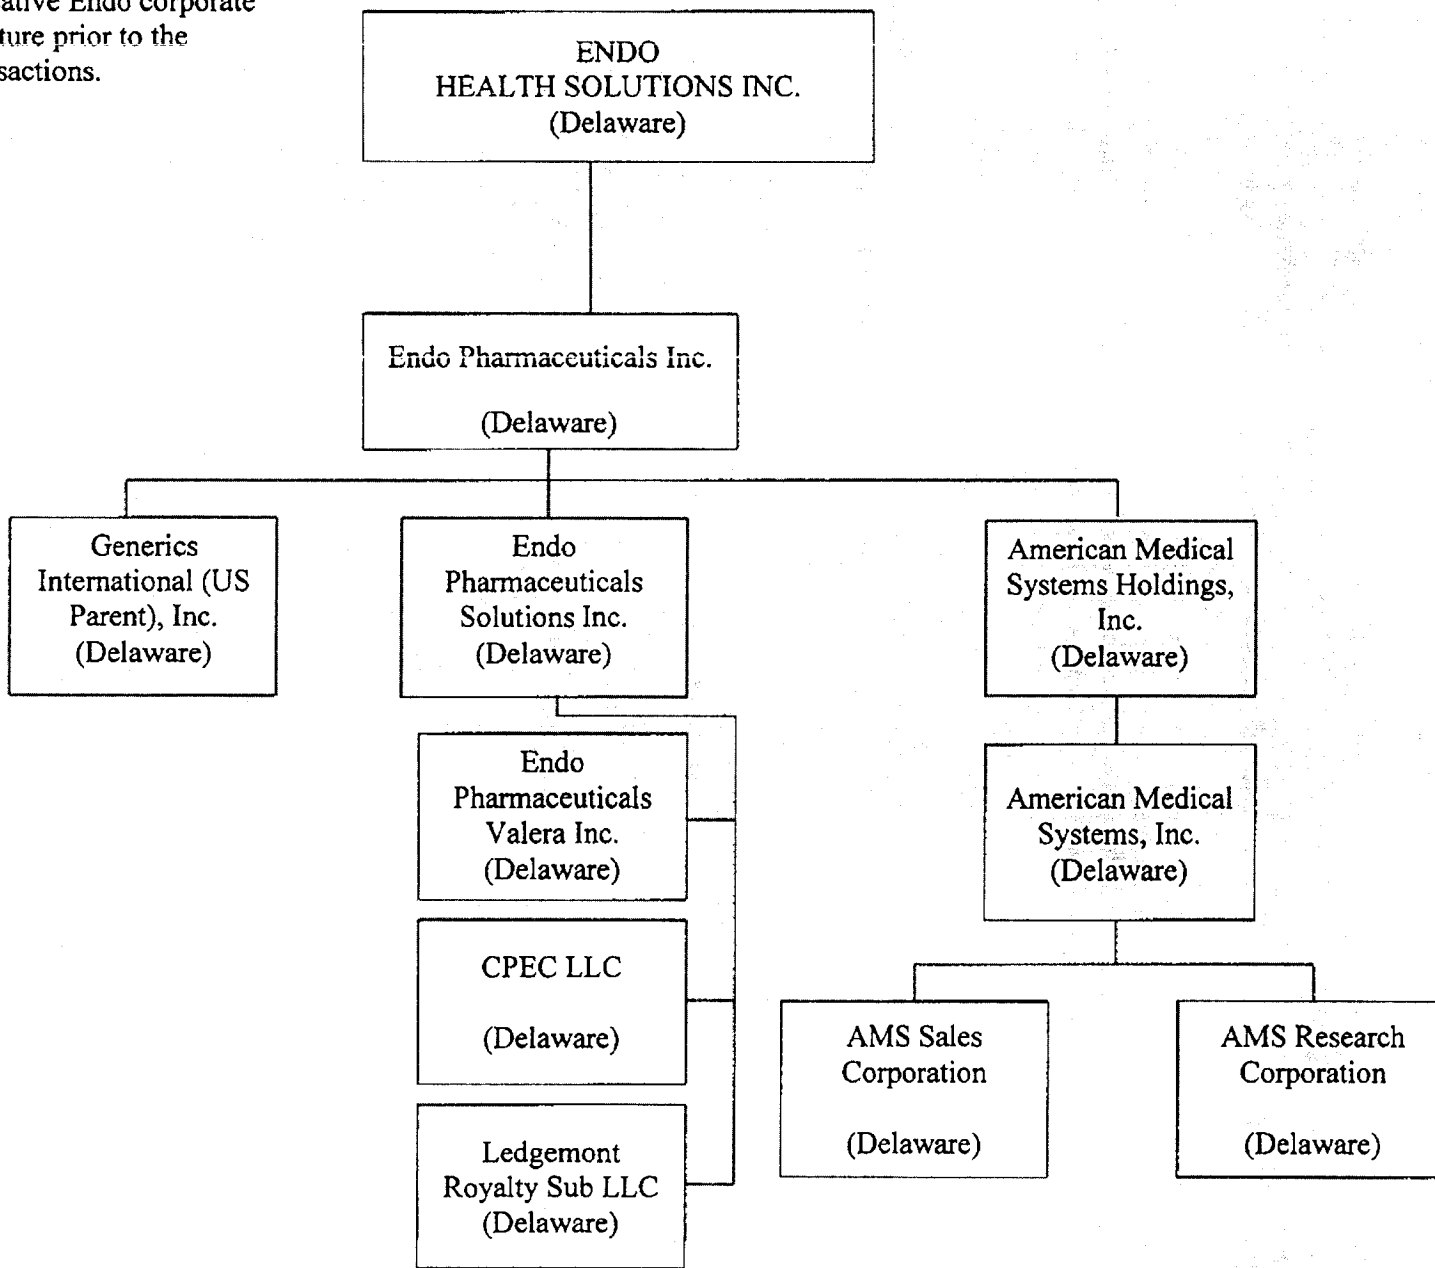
ative Endo corporate ture prior to the sactions.

ENDO
HEALTH SOLUTIONS INC.
(Delaware)

Endo Pharmaceuticals Inc.
(Delaware)

Generics International (US Parent), Inc.
(Delaware)

Endo Pharmaceuticals Solutions Inc.
(Delaware)

American Medical Systems Holdings, Inc.
(Delaware)

Endo Pharmaceuticals Valera Inc.
(Delaware)

CPEC LLC
(Delaware)

Ledgemont Royalty Sub LLC
(Delaware)

American Medical Systems, Inc.
(Delaware)

AMS Sales Corporation
(Delaware)

AMS Research Corporation
(Delaware)